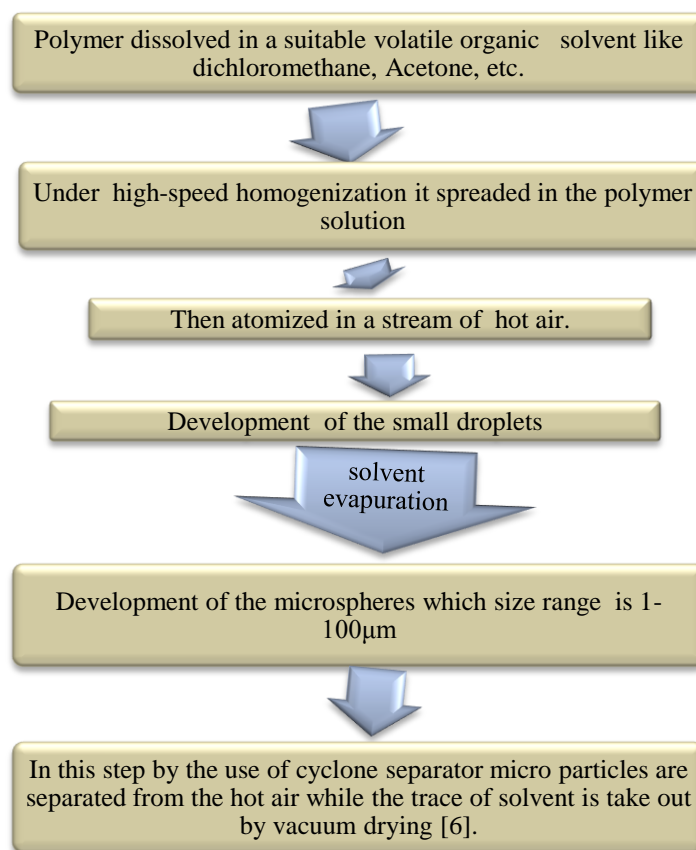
Polymer dissolved in a suitable volatile organic solvent like dichloromethane, Acetone, etc.

Under high-speed homogenization it spreaded in the polymer solution

Then atomized in a stream of hot air.

Development of the small droplets

solvent evapuration

Development of the microspheres which size range is 1-100µm

In this step by the use of cyclone separator micro particles are separated from the hot air while the trace of solvent is take out by vacuum drying [6].